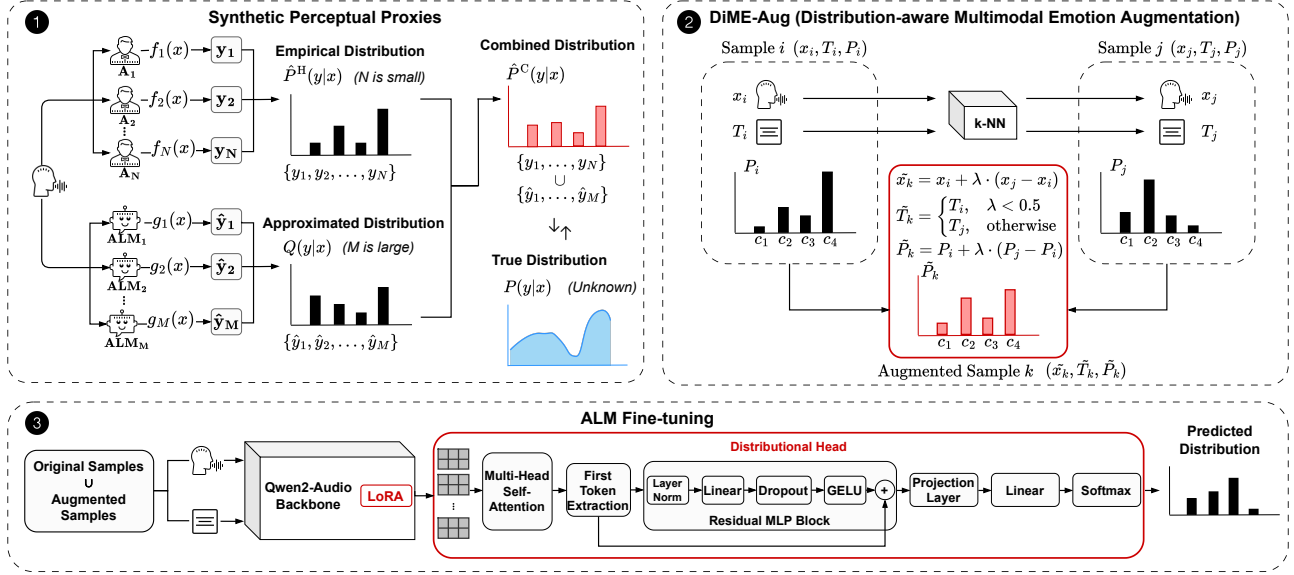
1 Synthetic Perceptual Proxies

$A_1$ $-f_1(x)\rightarrow$ $\mathbf{y_1}$
$A_2$ $-f_2(x)\rightarrow$ $\mathbf{y_2}$
$A_N$ $-f_N(x)\rightarrow$ $\mathbf{y_N}$

Empirical Distribution
$\hat{P}^{H}(y|x)$ (N is small)
$\{y_1, y_2, \ldots, y_N\}$

$ALM_1$ $-g_1(x)\rightarrow$ $\mathbf{\hat{y}_1}$
$ALM_2$ $-g_2(x)\rightarrow$ $\mathbf{\hat{y}_2}$
$ALM_M$ $-g_M(x)\rightarrow$ $\mathbf{\hat{y}_M}$

Approximated Distribution
$Q(y|x)$ (M is large)
$\{\hat{y}_1, \hat{y}_2, \ldots, \hat{y}_M\}$

Combined Distribution
$\hat{P}^{C}(y|x)$
$\{y_1, \ldots, y_N\}$
$\cup$
$\{\hat{y}_1, \ldots, \hat{y}_M\}$

True Distribution
$P(y|x)$ (Unknown)

2 DiME-Aug (Distribution-aware Multimodal Emotion Augmentation)

Sample $i$ $(x_i, T_i, P_i)$
$x_i$
$T_i$
$P_i$
$c_1$ $c_2$ $c_3$ $c_4$

k-NN

Sample $j$ $(x_j, T_j, P_j)$
$x_j$
$T_j$
$P_j$
$c_1$ $c_2$ $c_3$ $c_4$

$\tilde{x_k} = x_i + \lambda \cdot (x_j - x_i)$
$\tilde{T_k} = \begin{cases} T_i, & \lambda < 0.5 \\ T_j, & \text{otherwise} \end{cases}$
$\tilde{P_k} = P_i + \lambda \cdot (P_j - P_i)$
$\tilde{P_k}$
$c_1$ $c_2$ $c_3$ $c_4$

Augmented Sample $k$ $(\tilde{x_k}, \tilde{T_k}, \tilde{P_k})$

3 ALM Fine-tuning

Original Samples
$\cup$
Augmented Samples

Qwen2-Audio Backbone
LoRA

Distributional Head
Multi-Head Self-Attention
First Token Extraction
Layer Norm
Linear
Dropout
GELU
+
Residual MLP Block
Projection Layer
Linear
Softmax

Predicted Distribution